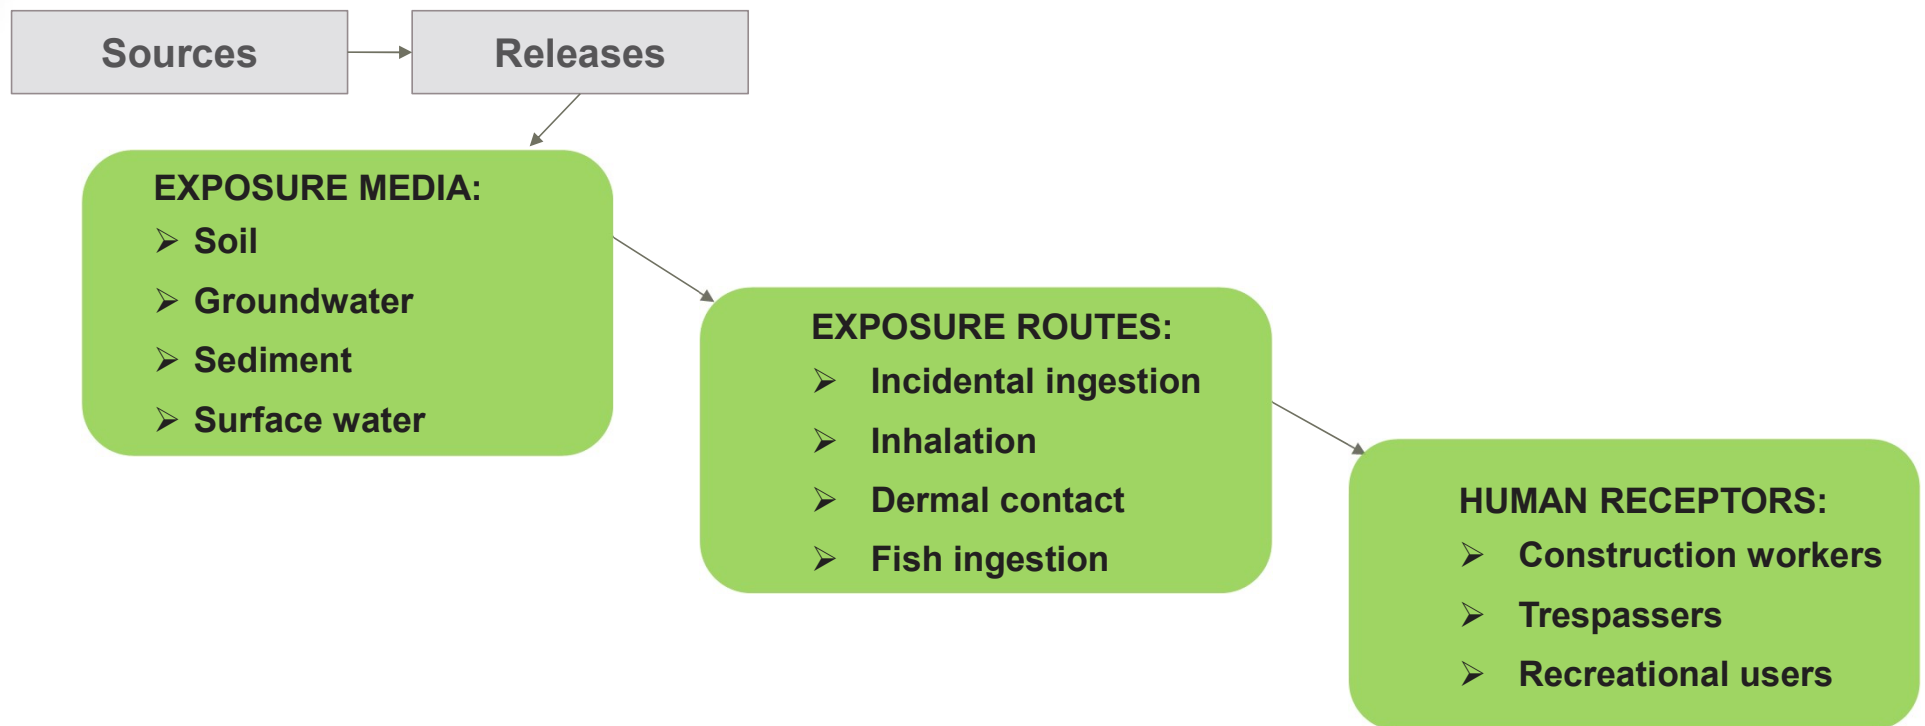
Sources

Releases

EXPOSURE MEDIA:
➢ Soil
➢ Groundwater
➢ Sediment
➢ Surface water

EXPOSURE ROUTES:
➢ Incidental ingestion
➢ Inhalation
➢ Dermal contact
➢ Fish ingestion

HUMAN RECEPTORS:
➢ Construction workers
➢ Trespassers
➢ Recreational users